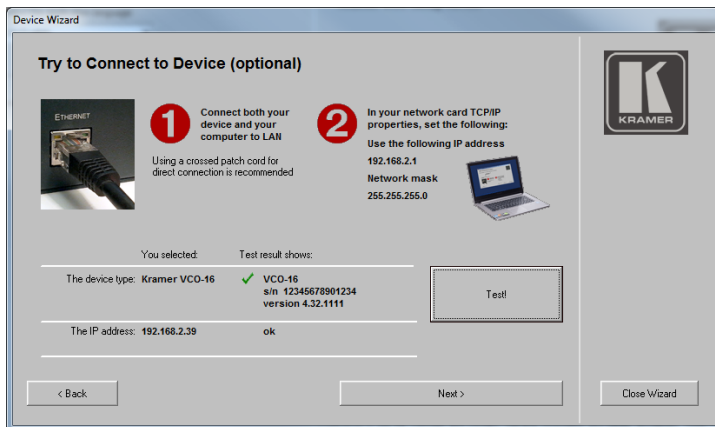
Device Wizard

Try to Connect to Device (optional)

ETHERNET

1 Connect both your device and your computer to LAN

Using a crossed patch cord for direct connection is recommended

2 In your network card TCP/IP properties, set the following:

Use the following IP address

192.168.2.1

Network mask

255.255.255.0

KRAMER

You selected: Test result shows:

The device type: Kramer VCO-16 ✓ VCO-16 s/n 12345678901234 version 4.32.1111

Test!

The IP address: 192.168.2.39 ok

< Back

Next >

Close Wizard